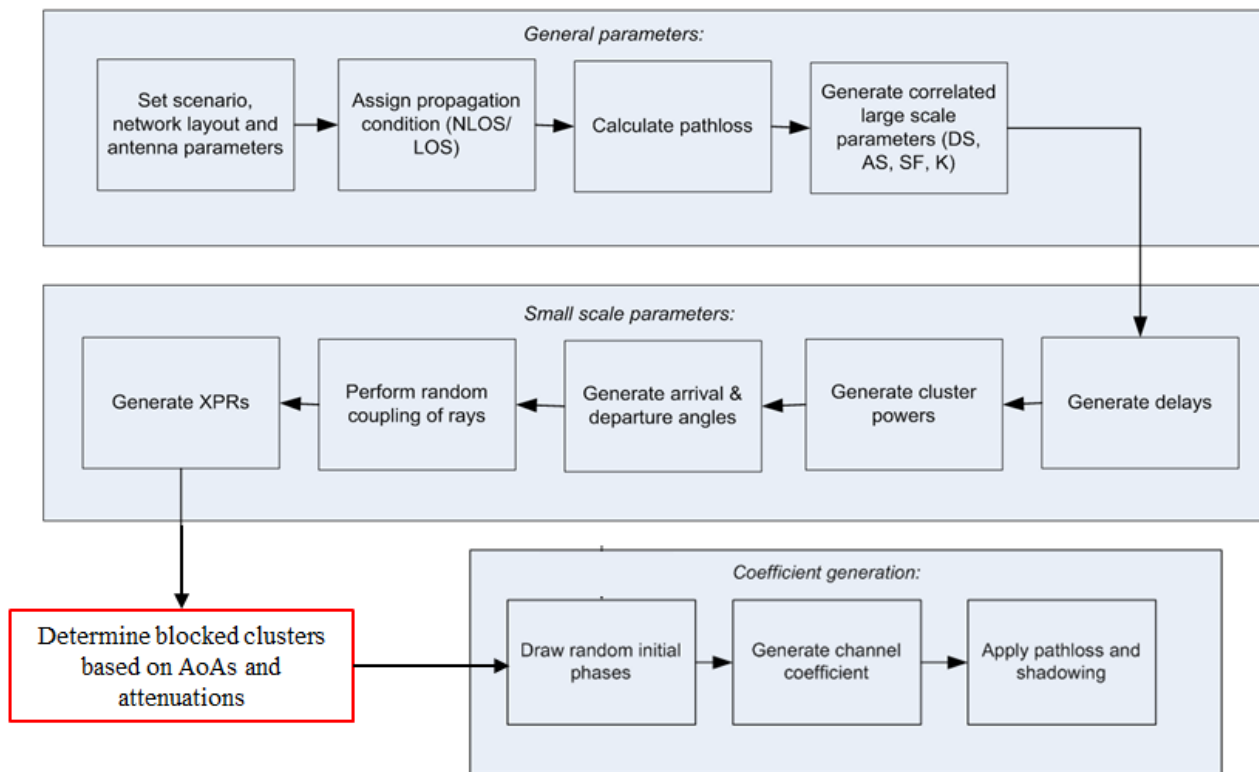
General parameters:

Set scenario, network layout and antenna parameters

Assign propagation condition (NLOS/ LOS)

Calculate pathloss

Generate correlated large scale parameters (DS, AS, SF, K)

Small scale parameters:

Generate delays

Generate cluster powers

Generate arrival & departure angles

Perform random coupling of rays

Generate XPRs

Determine blocked clusters based on AoAs and attenuations

Coefficient generation:

Draw random initial phases

Generate channel coefficient

Apply pathloss and shadowing